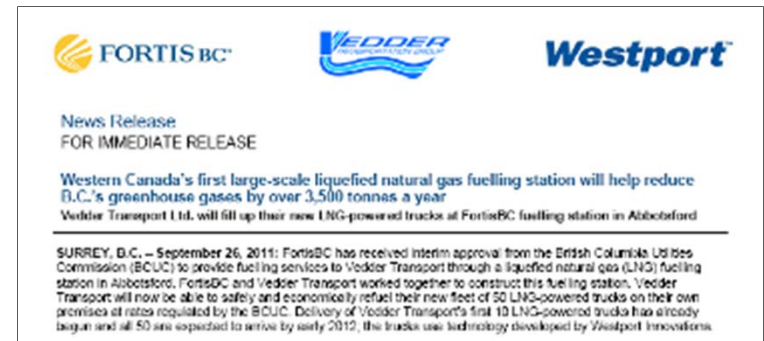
FORTIS BC™

VEDDER TRANSPORTATION GROUP

Westport™

News Release
FOR IMMEDIATE RELEASE

Western Canada's first large-scale liquefied natural gas fuelling station will help reduce B.C.'s greenhouse gases by over 3,500 tonnes a year
Vedder Transport Ltd. will fill up their new LNG-powered trucks at FortisBC fuelling station in Abbotsford

SURREY, B.C. – September 26, 2011: FortisBC has received interim approval from the British Columbia Utilities Commission (BCUC) to provide fuelling services to Vedder Transport through a liquefied natural gas (LNG) fuelling station in Abbotsford. FortisBC and Vedder Transport worked together to construct this fuelling station. Vedder Transport will now be able to safely and economically refuel their new fleet of 50 LNG-powered trucks on their own premises at rates regulated by the BCUC. Delivery of Vedder Transport's first 10 LNG-powered trucks has already begun and all 50 are expected to arrive by early 2012, the trucks use technology developed by Westport Innovations.